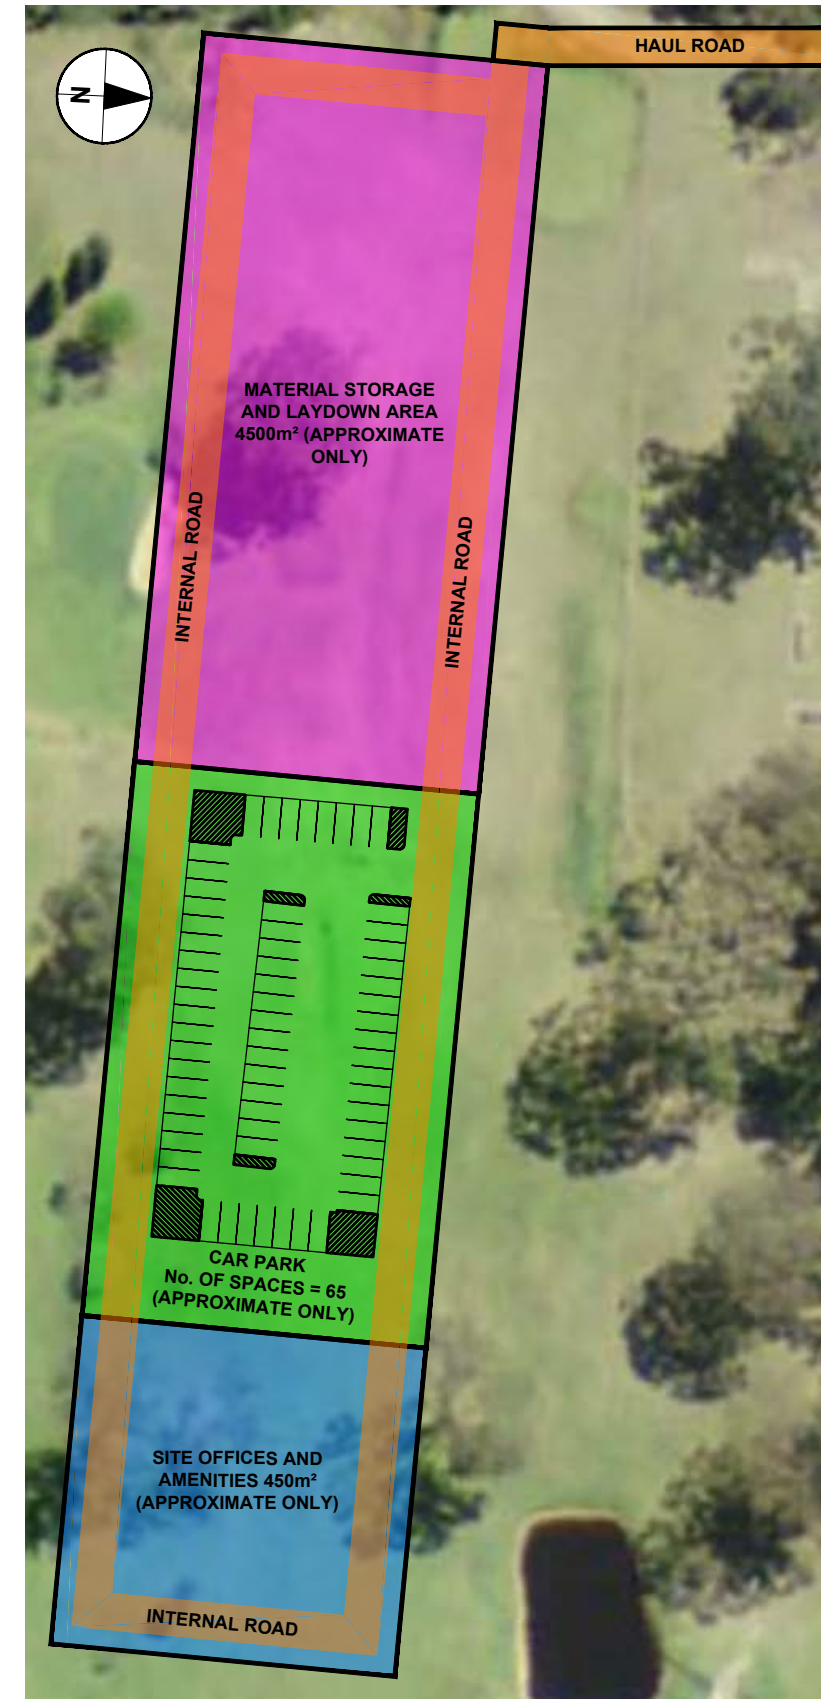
N

HAUL ROAD

MATERIAL STORAGE AND LAYDOWN AREA 4500m² (APPROXIMATE ONLY)

INTERNAL ROAD

INTERNAL ROAD

CAR PARK
No. OF SPACES = 65
(APPROXIMATE ONLY)

SITE OFFICES AND AMENITIES 450m² (APPROXIMATE ONLY)

INTERNAL ROAD